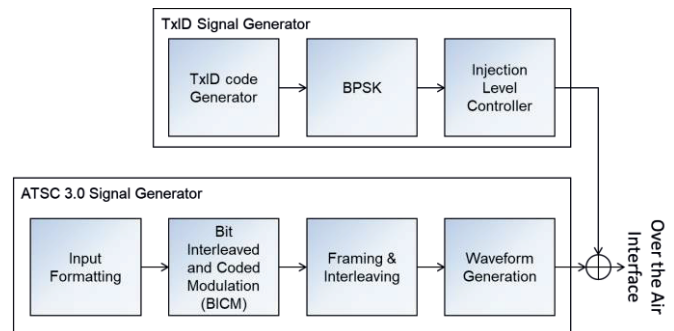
TxID Signal Generator

TxID code Generator

BPSK

Injection Level Controller

ATSC 3.0 Signal Generator

Input Formatting

Bit Interleaved and Coded Modulation (BICM)

Framing & Interleaving

Waveform Generation

Over the Air Interface